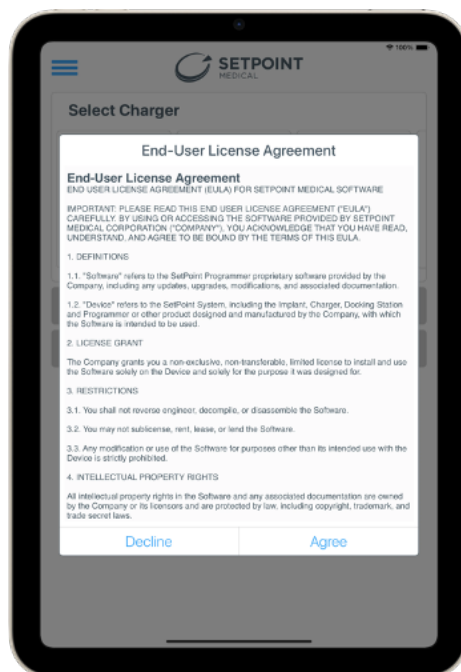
100%

SETPOINT
MEDICAL

Select Charger

End-User License Agreement

End-User License Agreement
END USER LICENSE AGREEMENT (EULA) FOR SETPOINT MEDICAL SOFTWARE

IMPORTANT: PLEASE READ THIS END USER LICENSE AGREEMENT ("EULA") CAREFULLY. BY USING OR ACCESSING THE SOFTWARE PROVIDED BY SETPOINT MEDICAL CORPORATION ("COMPANY"), YOU ACKNOWLEDGE THAT YOU HAVE READ, UNDERSTAND, AND AGREE TO BE BOUND BY THE TERMS OF THIS EULA.

1. DEFINITIONS

1.1. "Software" refers to the SetPoint Programmer proprietary software provided by the Company, including any updates, upgrades, modifications, and associated documentation.

1.2. "Device" refers to the SetPoint System, including the Implant, Charger, Docking Station and Programmer or other product designed and manufactured by the Company, with which the Software is intended to be used.

2. LICENSE GRANT

The Company grants you a non-exclusive, non-transferable, limited license to install and use the Software solely on the Device and solely for the purpose it was designed for.

3. RESTRICTIONS

3.1. You shall not reverse engineer, decompile, or disassemble the Software.

3.2. You may not sublicense, rent, lease, or lend the Software.

3.3. Any modification or use of the Software for purposes other than its intended use with the Device is strictly prohibited.

4. INTELLECTUAL PROPERTY RIGHTS

All intellectual property rights in the Software and any associated documentation are owned by the Company or its licensors and are protected by law, including copyright, trademark, and trade secret laws.

Decline

Agree